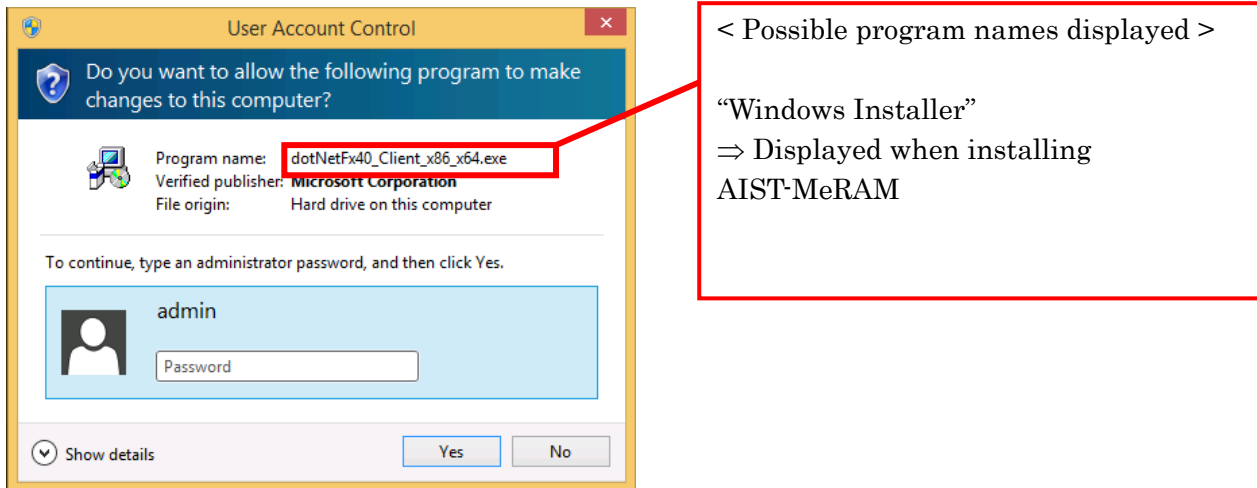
User Account Control

Do you want to allow the following program to make changes to this computer?

Program name: dotNetFx40_Client_x86_x64.exe
Verified publisher: Microsoft Corporation
File origin: Hard drive on this computer

To continue, type an administrator password, and then click Yes.

admin

Password

Show details

Yes

No

< Possible program names displayed >

“Windows Installer”
⇒ Displayed when installing AIST-MeRAM